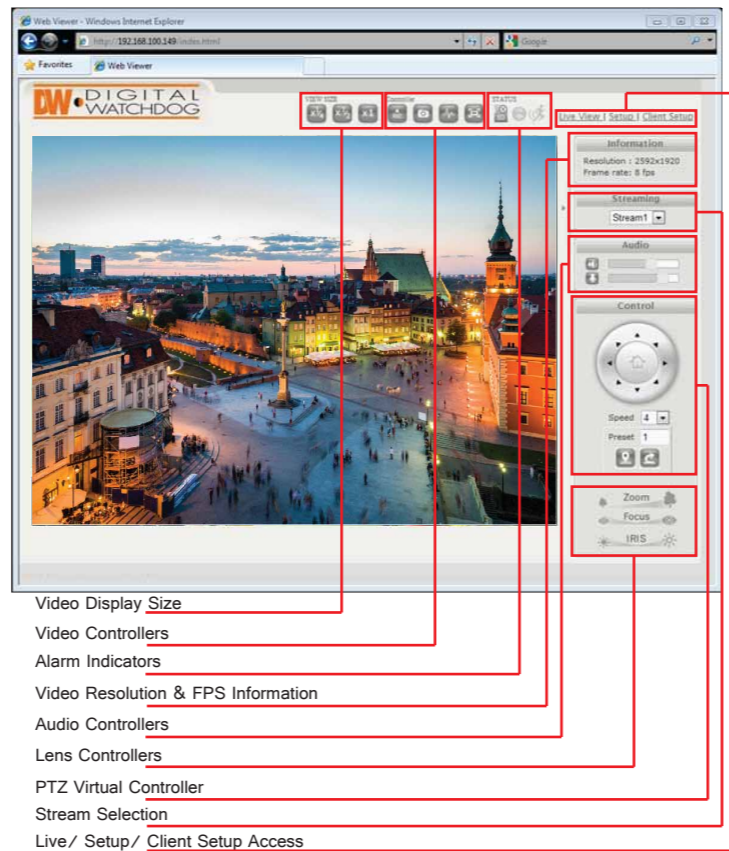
Web Viewer - Windows Internet Explorer
http://192.168.100.149/index.html
Google
Favorites
Web Viewer

DW DIGITAL WATCHDOG
VIEW SIZE
CONTROL
STATUS
Live View | Setup | Client Setup

Information
Resolution : 2592x1920
Frame rate: 8 fps

Streaming
Stream1

Audio

Control
Speed 4
Preset 1

Zoom
Focus
IRIS

Video Display Size
Video Controllers
Alarm Indicators
Video Resolution & FPS Information
Audio Controllers
Lens Controllers
PTZ Virtual Controller
Stream Selection
Live/ Setup/ Client Setup Access